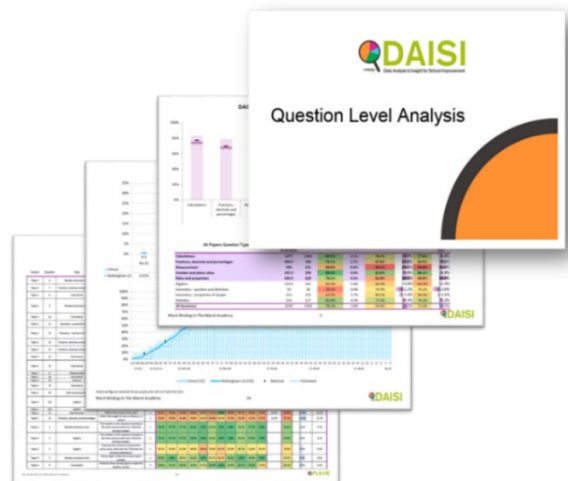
DAISI
Data Analysis & Insight for School Improvement

Question Level Analysis

All Papers Question Type

Calculations
Fractions, decimals and percentages
Measurement
Number and place value
Ratio and proportion
Algebra
Geometry - position and direction
Geometry - properties of shapes
Statistics
All Questions

DAISI

School
Nottingham LA

School (22)
Nottingham LA (22)
National
Estimated

DAISI